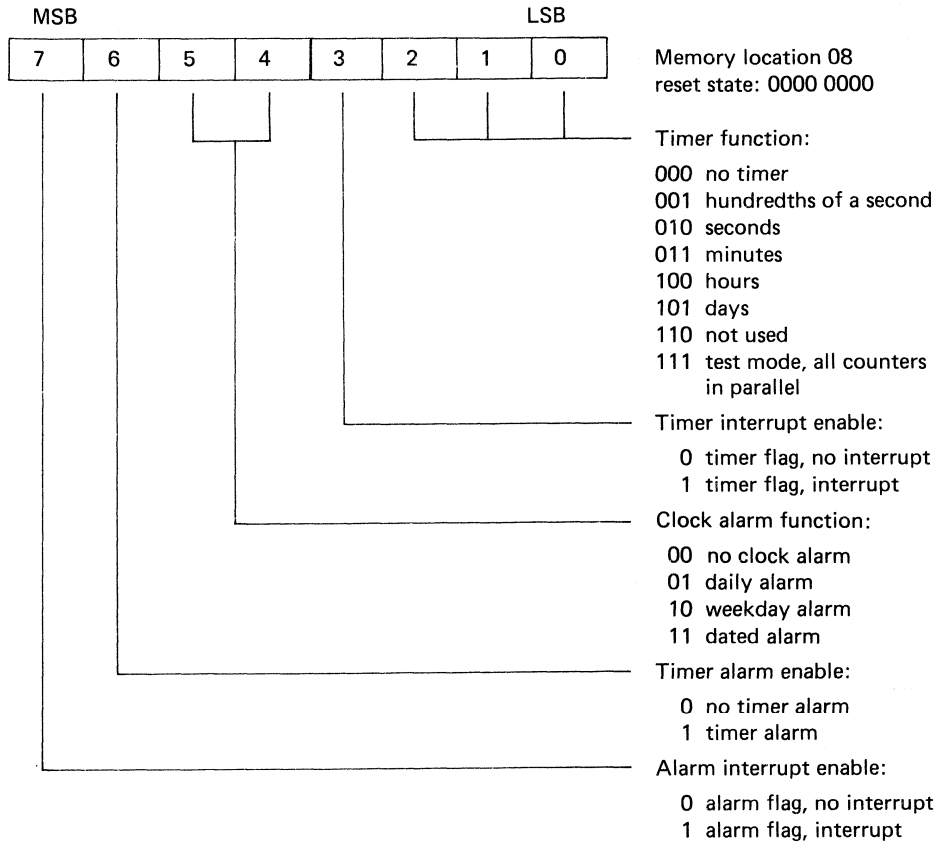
MSB LSB

| 7 | 6 | 5 | 4 | 3 | 2 | 1 | 0 |
|---|---|---|---|---|---|---|---|

Memory location 08
reset state: 0000 0000

Timer function:

000 no timer
001 hundredths of a second
010 seconds
011 minutes
100 hours
101 days
110 not used
111 test mode, all counters in parallel

Timer interrupt enable:

0 timer flag, no interrupt
1 timer flag, interrupt

Clock alarm function:

00 no clock alarm
01 daily alarm
10 weekday alarm
11 dated alarm

Timer alarm enable:

0 no timer alarm
1 timer alarm

Alarm interrupt enable:

0 alarm flag, no interrupt
1 alarm flag, interrupt